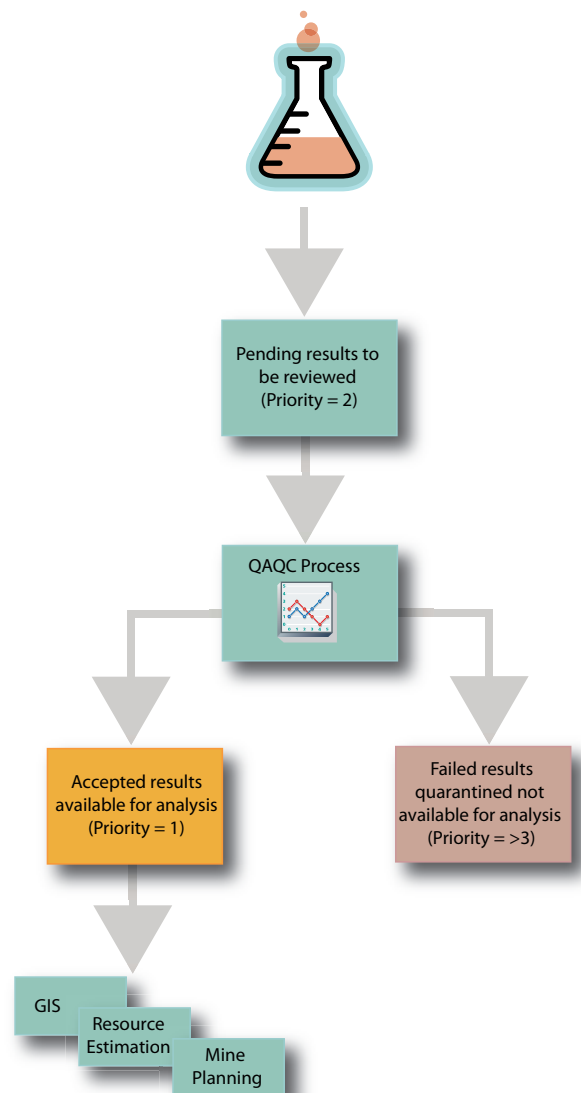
Pending results to be reviewed (Priority = 2)

QAQC Process

Accepted results available for analysis (Priority = 1)

Failed results quarantined not available for analysis (Priority = >3)

GIS

Resource Estimation

Mine Planning